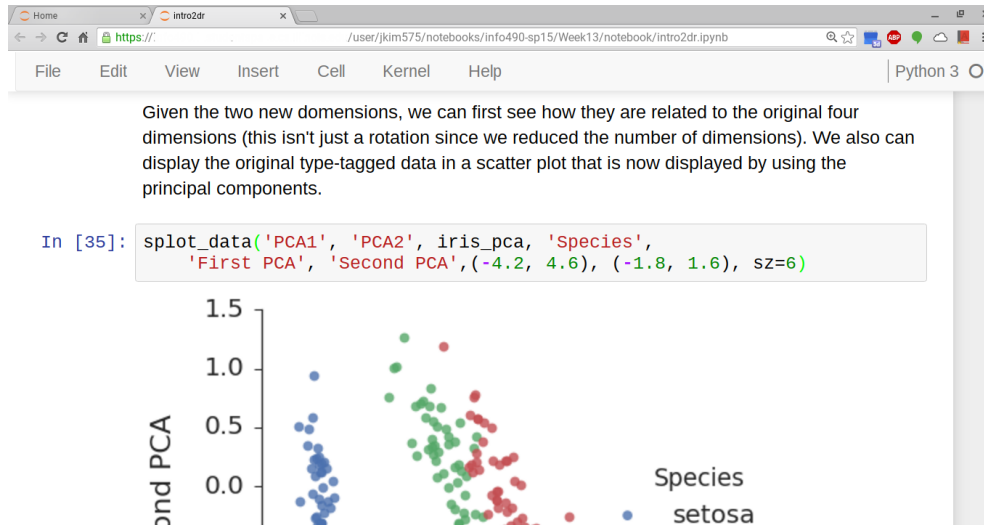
Home × intro2dr ×

https://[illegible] /user/jkim575/notebooks/info490-sp15/Week13/notebook/intro2dr.ipynb

File Edit View Insert Cell Kernel Help Python 3

Given the two new domensions, we can first see how they are related to the original four dimensions (this isn't just a rotation since we reduced the number of dimensions). We also can display the original type-tagged data in a scatter plot that is now displayed by using the principal components.

In [35]: splot_data('PCA1', 'PCA2', iris_pca, 'Species',
 'First PCA', 'Second PCA',(-4.2, 4.6), (-1.8, 1.6), sz=6)

1.5
1.0
0.5
0.0
ond PCA

Species
setosa